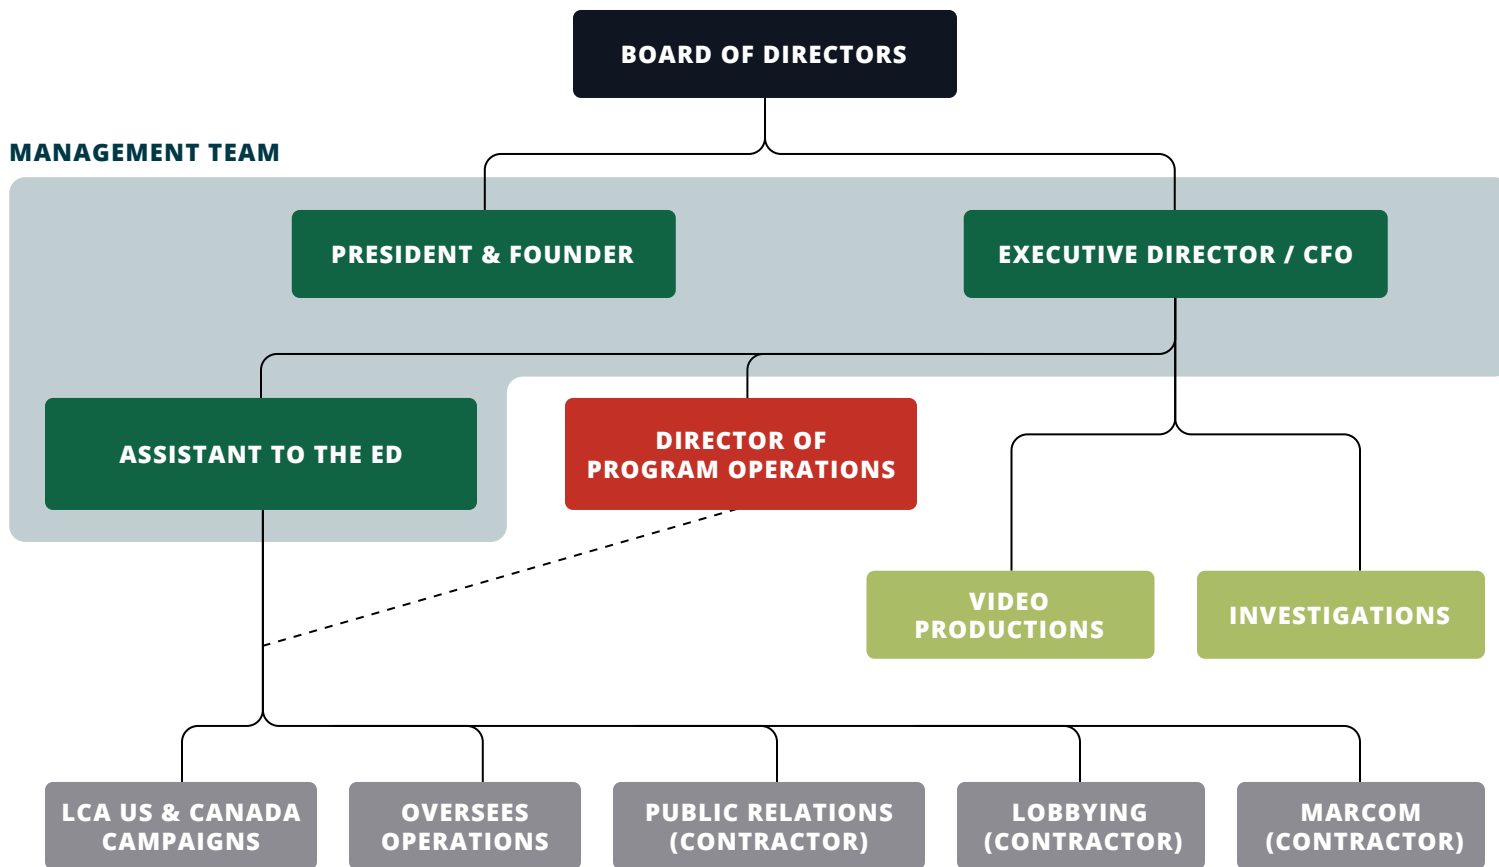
BOARD OF DIRECTORS

MANAGEMENT TEAM

PRESIDENT & FOUNDER

EXECUTIVE DIRECTOR / CFO

ASSISTANT TO THE ED

DIRECTOR OF PROGRAM OPERATIONS

VIDEO PRODUCTIONS

INVESTIGATIONS

LCA US & CANADA CAMPAIGNS

OVERSEES OPERATIONS

PUBLIC RELATIONS (CONTRACTOR)

LOBBYING (CONTRACTOR)

MARCOM (CONTRACTOR)